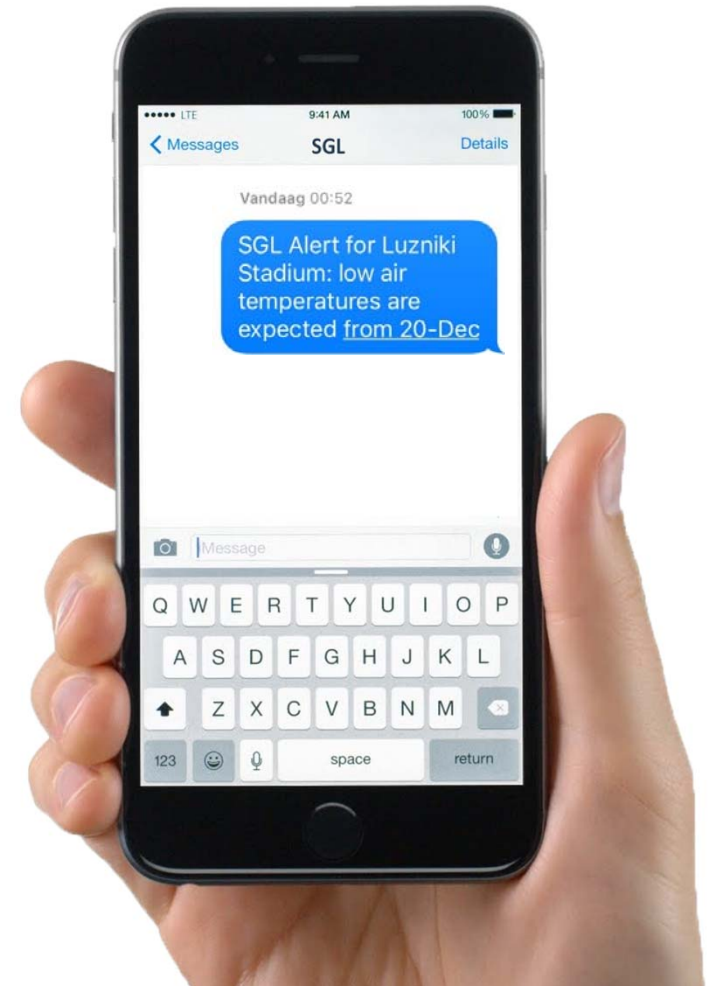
●●●●● LTE 9:41 AM 100%

< Messages SGL Details

Vandaag 00:52

SGL Alert for Luzniki Stadium: low air temperatures are expected from 20-Dec

Message

Q W E R T Y U I O P
A S D F G H J K L
Z X C V B N M
123 space return